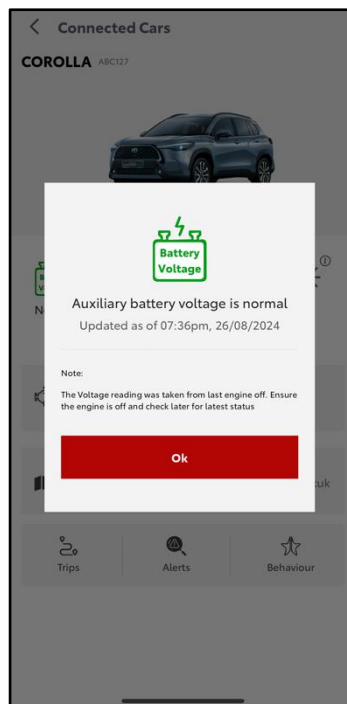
< Connected Cars

COROLLA ABC127

Battery Voltage

Auxiliary battery voltage is normal

Updated as of 07:36pm, 26/08/2024

Note:

The Voltage reading was taken from last engine off. Ensure the engine is off and check later for latest status

Ok

Trips

Alerts

Behaviour